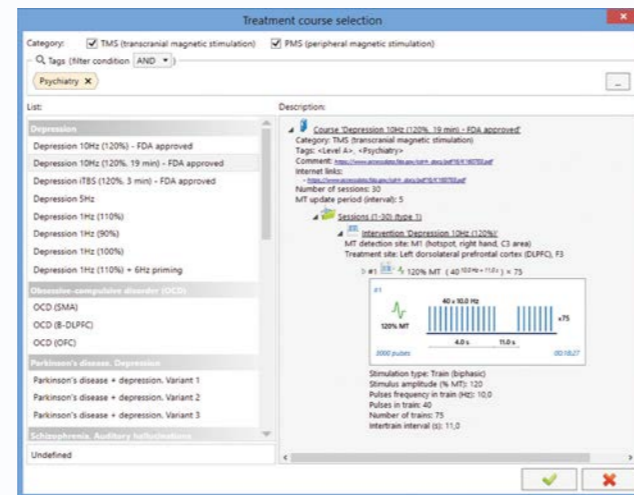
Treatment course selection

Category: TMS (transcranial magnetic stimulation) PMS (peripheral magnetic stimulation)

Tags (filter condition AND)

Psychiatry ×

List:

Depression
Depression 10Hz (120%) - FDA approved
Depression 10Hz (120%, 19 min) - FDA approved
Depression iTBS (120%, 3 min) - FDA approved
Depression 5Hz
Depression 1Hz (110%)
Depression 1Hz (90%)
Depression 1Hz (100%)
Depression 1Hz (110%) + 6Hz priming
Obsessive-compulsive disorder (OCD)
OCD (SMA)
OCD (B-DLPFC)
OCD (OFC)
Parkinson's disease. Depression
Parkinson's disease + depression. Variant 1
Parkinson's disease + depression. Variant 2
Parkinson's disease + depression. Variant 3
Schizophrenia. Auditory hallucinations
Undefined

Description:

Course 'Depression 10Hz (120%, 19 min) - FDA approved'
Category: TMS (transcranial magnetic stimulation)
Tags: <Level A>, <Psychiatry>
Comment: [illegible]
Internet links:
- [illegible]
Number of sessions: 30
MT update period (interval): 5

Sessions (1-30) (type 1)

Intervention 'Depression 10Hz (120%)'
MT detection site: M1 (hotspot, right hand, C3 area)
Treatment site: Left dorsolateral prefrontal cortex (DLPFC), F3

#1 120% MT ( 40 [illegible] ) × 75

#1
120% MT
40 x 10.0 Hz
×75
4.0 s
11.0 s
3000 pulses
00:18:27

Stimulation type: Train (biphasic)
Stimulus amplitude (% MT): 120
Pulses frequency in train (Hz): 10,0
Pulses in train: 40
Number of trains: 75
Intertrain interval (s): 11,0